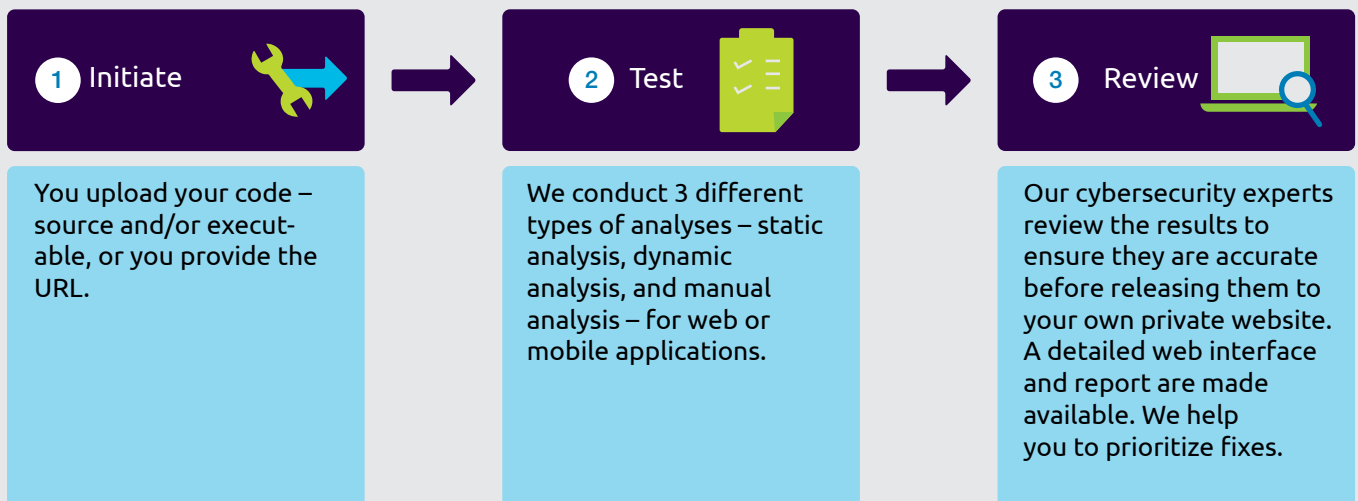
1 Initiate

You upload your code – source and/or executable, or you provide the URL.

2 Test

We conduct 3 different types of analyses – static analysis, dynamic analysis, and manual analysis – for web or mobile applications.

3 Review

Our cybersecurity experts review the results to ensure they are accurate before releasing them to your own private website. A detailed web interface and report are made available. We help you to prioritize fixes.